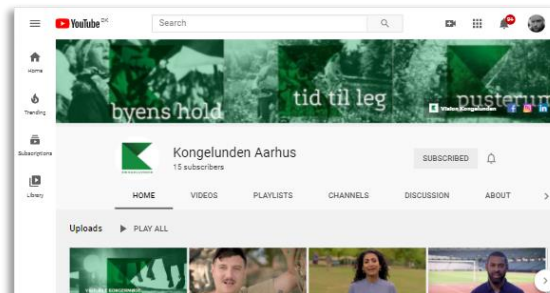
YouTube DK

Search

Home

Trending

Subscriptions

Library

byens hold

tid til leg

pusterum

Visitor Kongelunden

Kongelunden Aarhus

15 subscribers

SUBSCRIBED

HOME

VIDEOS

PLAYLISTS

CHANNELS

DISCUSSION

ABOUT

Uploads

PLAY ALL